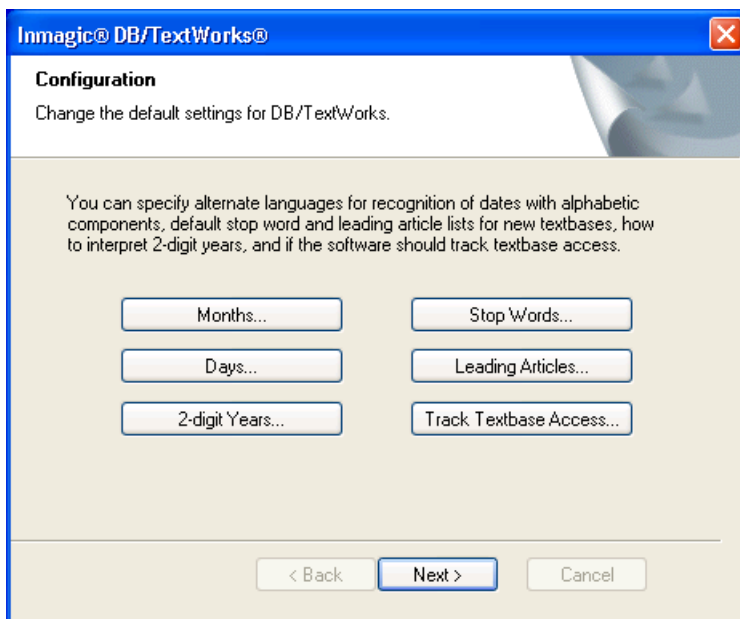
Inmagic® DB/TextWorks®

Configuration

Change the default settings for DB/TextWorks.

You can specify alternate languages for recognition of dates with alphabetic components, default stop word and leading article lists for new textbases, how to interpret 2-digit years, and if the software should track textbase access.

Months...

Stop Words...

Days...

Leading Articles...

2-digit Years...

Track Textbase Access...

< Back

Next >

Cancel